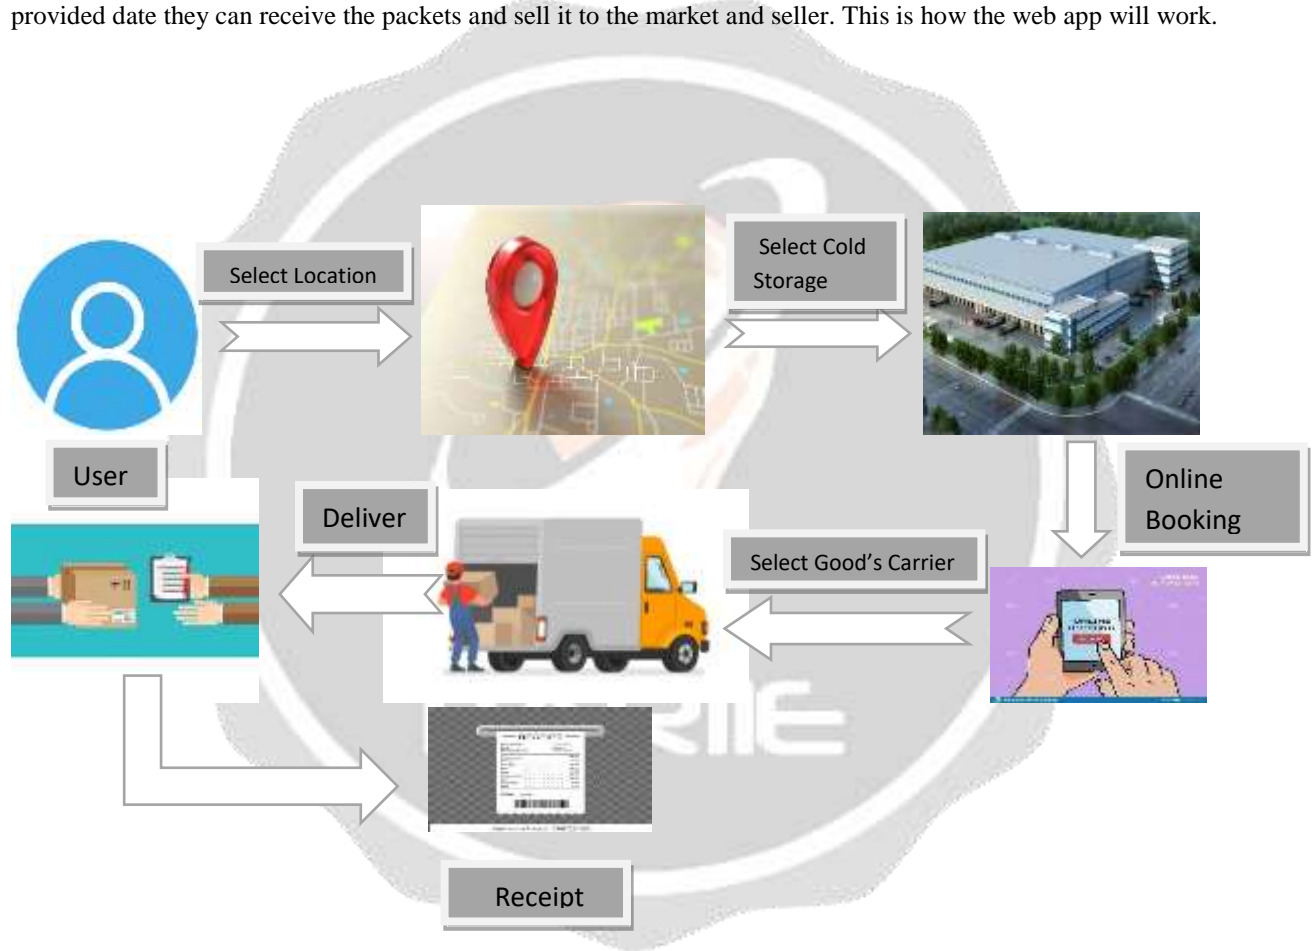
provided date they can receive the packets and sell it to the market and seller. This is how the web app will work.

Select Location

Select Cold Storage

User

Online Booking

Deliver

Select Good's Carrier

Receipt